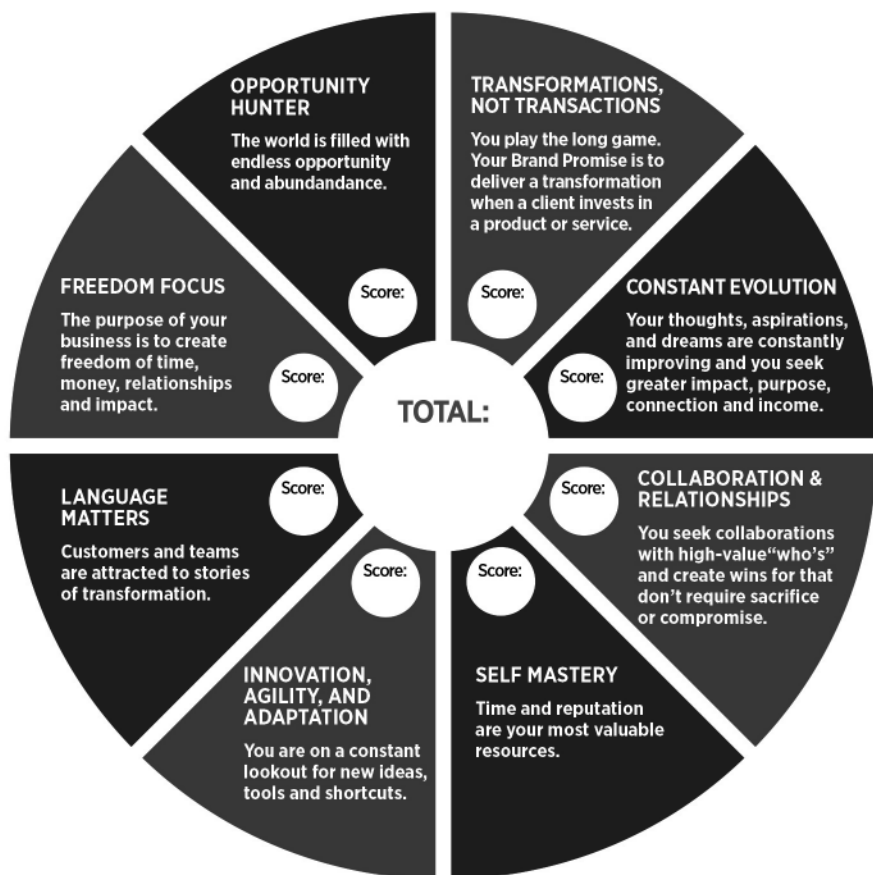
OPPORTUNITY HUNTER

The world is filled with endless opportunity and abundandance.

Score:

TRANSFORMATIONS, NOT TRANSACTIONS

You play the long game. Your Brand Promise is to deliver a transformation when a client invests in a product or service.

Score:

CONSTANT EVOLUTION

Your thoughts, aspirations, and dreams are constantly improving and you seek greater impact, purpose, connection and income.

Score:

COLLABORATION & RELATIONSHIPS

You seek collaborations with high-value“who’s” and create wins for that don’t require sacrifice or compromise.

Score:

SELF MASTERY

Time and reputation are your most valuable resources.

Score:

INNOVATION, AGILITY, AND ADAPTATION

You are on a constant lookout for new ideas, tools and shortcuts.

Score:

LANGUAGE MATTERS

Customers and teams are attracted to stories of transformation.

Score:

FREEDOM FOCUS

The purpose of your business is to create freedom of time, money, relationships and impact.

Score:

TOTAL: